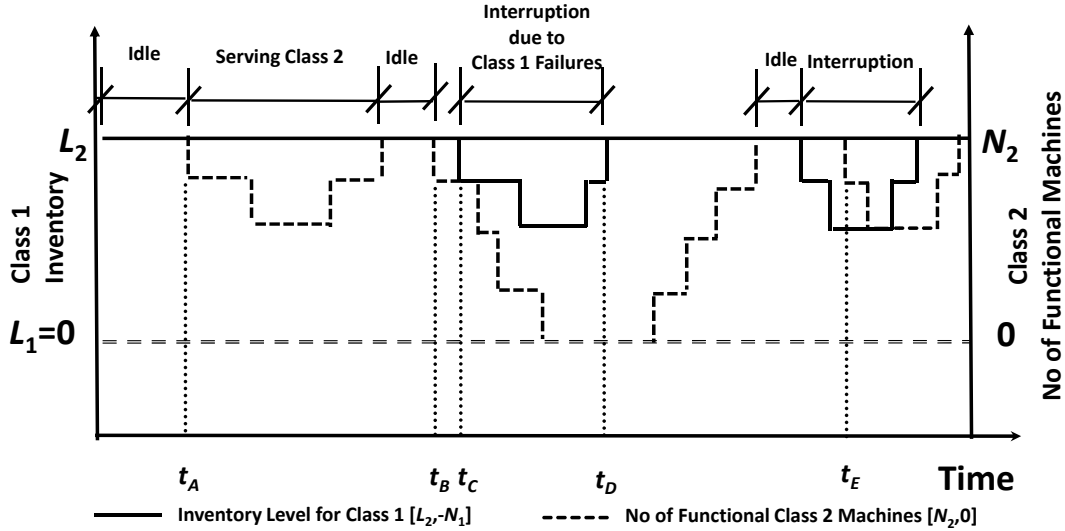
Idle

Serving Class 2

Idle

Interruption due to Class 1 Failures

Idle

Interruption

$L_2$

$N_2$

Class 1 Inventory

Class 2 No of Functional Machines

$L_1$=0

0

$t_A$

$t_B$ $t_C$

$t_D$

$t_E$

Time

Inventory Level for Class 1 [$L_2$,-$N_1$]

No of Functional Class 2 Machines [$N_2$,0]